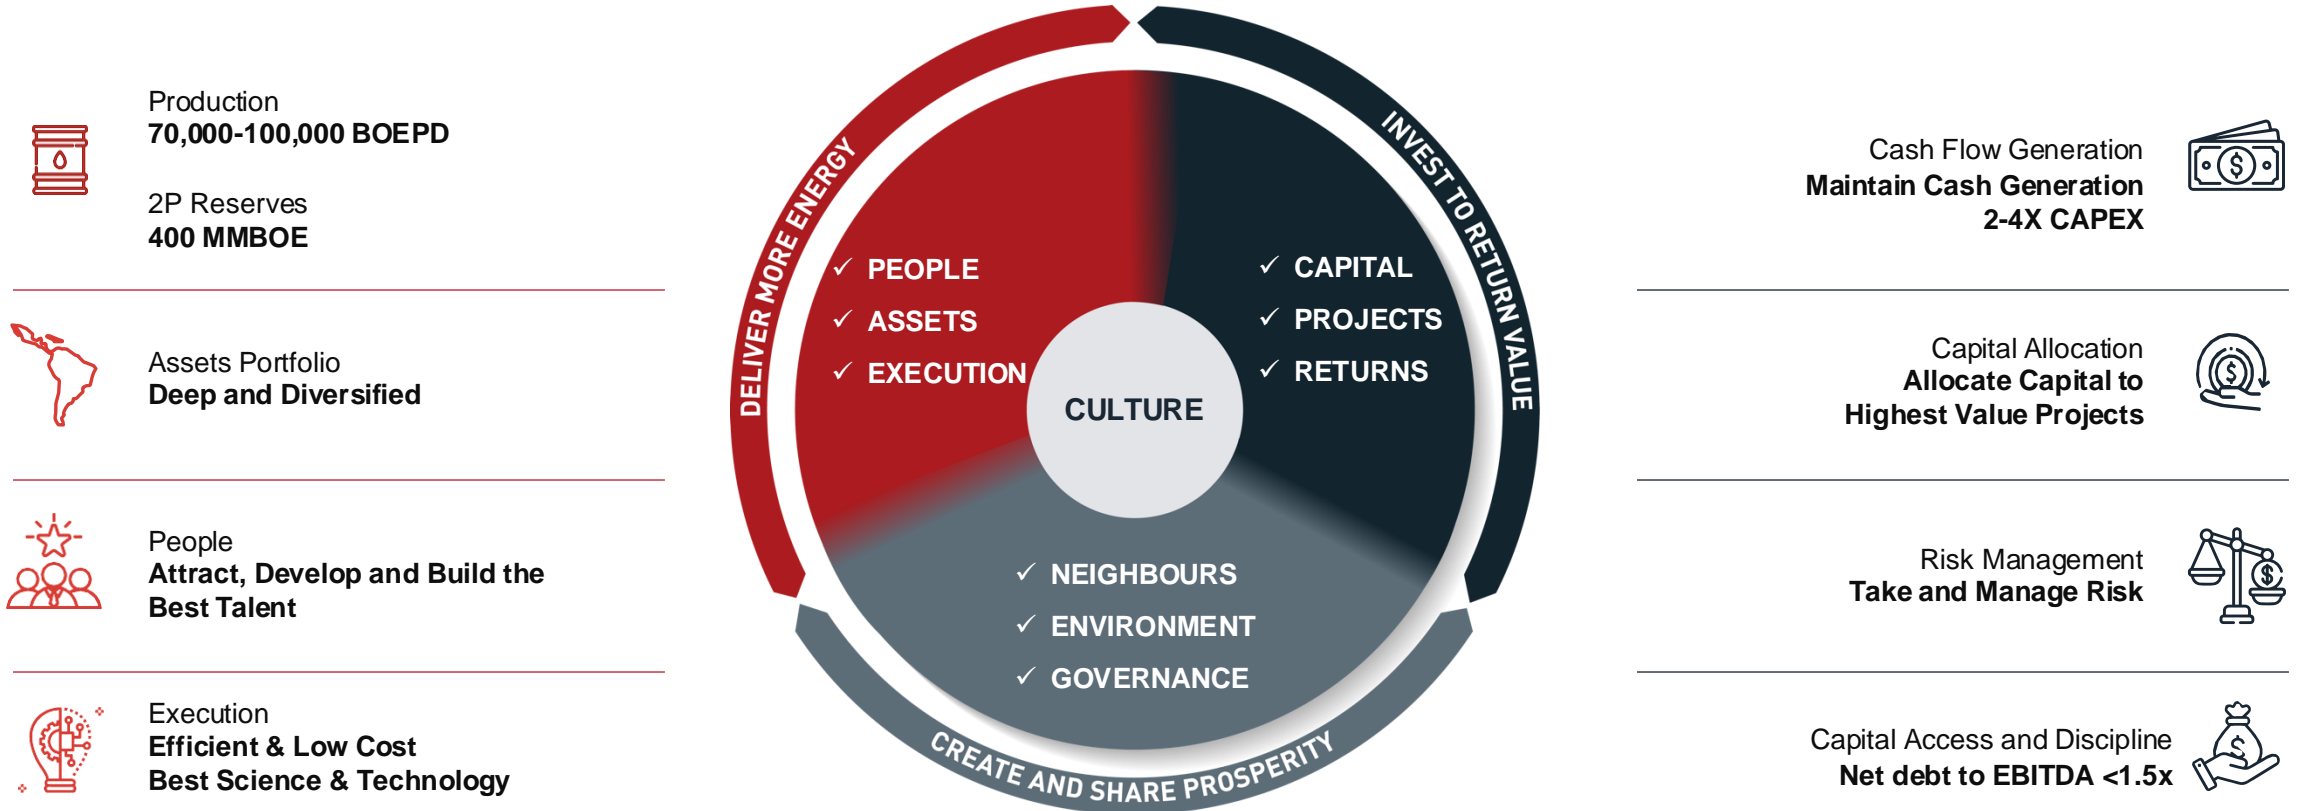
Production
70,000-100,000 BOEPD

2P Reserves
400 MMBOE

Assets Portfolio
Deep and Diversified

People
Attract, Develop and Build the Best Talent

Execution
Efficient & Low Cost
Best Science & Technology

DELIVER MORE ENERGY

INVEST TO RETURN VALUE

CREATE AND SHARE PROSPERITY

✓ PEOPLE
✓ ASSETS
✓ EXECUTION

✓ CAPITAL
✓ PROJECTS
✓ RETURNS

CULTURE

✓ NEIGHBOURS
✓ ENVIRONMENT
✓ GOVERNANCE

Cash Flow Generation
Maintain Cash Generation 2-4X CAPEX

Capital Allocation
Allocate Capital to Highest Value Projects

Risk Management
Take and Manage Risk

Capital Access and Discipline
Net debt to EBITDA <1.5x